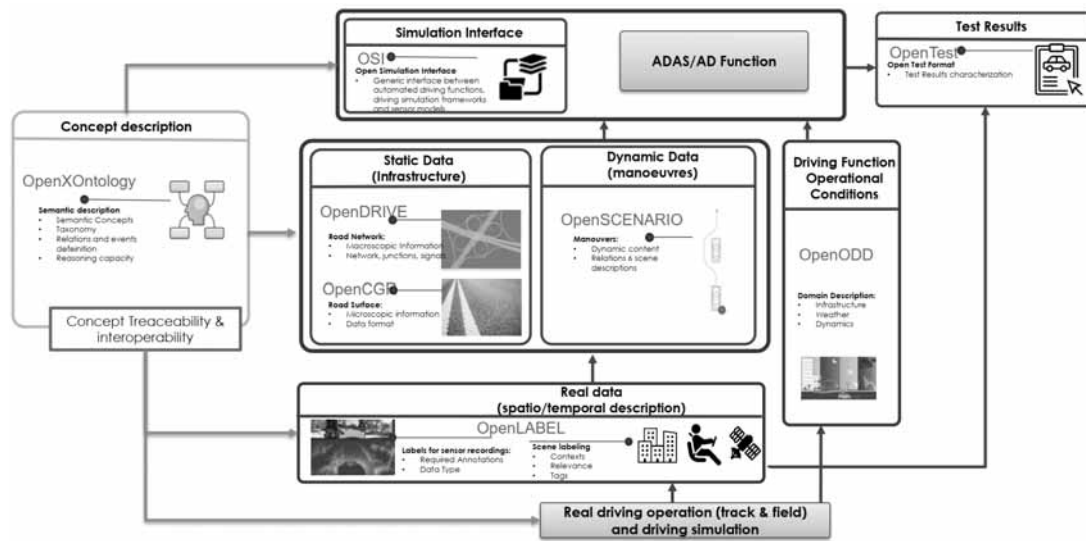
Simulation Interface

OSI
Open Simulation Interface
- Generic interface between automated driving functions, driving simulation frameworks and sensor models

ADAS/AD Function

Test Results

OpenTest
Open Test Format
- Test Results characterization

Concept description

OpenXOntology
Semantic description
- Semantic Concepts
- Taxonomy
- Relations and events defeintion
- Reasoning capacity

Concept Treaceability & interoperability

Static Data (Infrastructure)

OpenDRIVE
Road Network:
- Macroscopic Information
- Network, junctions, signals

OpenCGR
Road Surface:
- Microscopic information
- Data format

Dynamic Data (manoeuvres)

OpenSCENARIO
Manouvers:
- Dynamic content
- Relations & scene descriptions

Driving Function Operational Conditions

OpenODD
Domain Description:
- Infrastructure
- Weather
- Dynamics

Real data (spatio/temporal description)

OpenLABEL
Labels for sensor recordings:
- Required Annotations
- Data Type
Scene labeling
- Contexts
- Relevance
- Tags

Real driving operation (track & field) and driving simulation